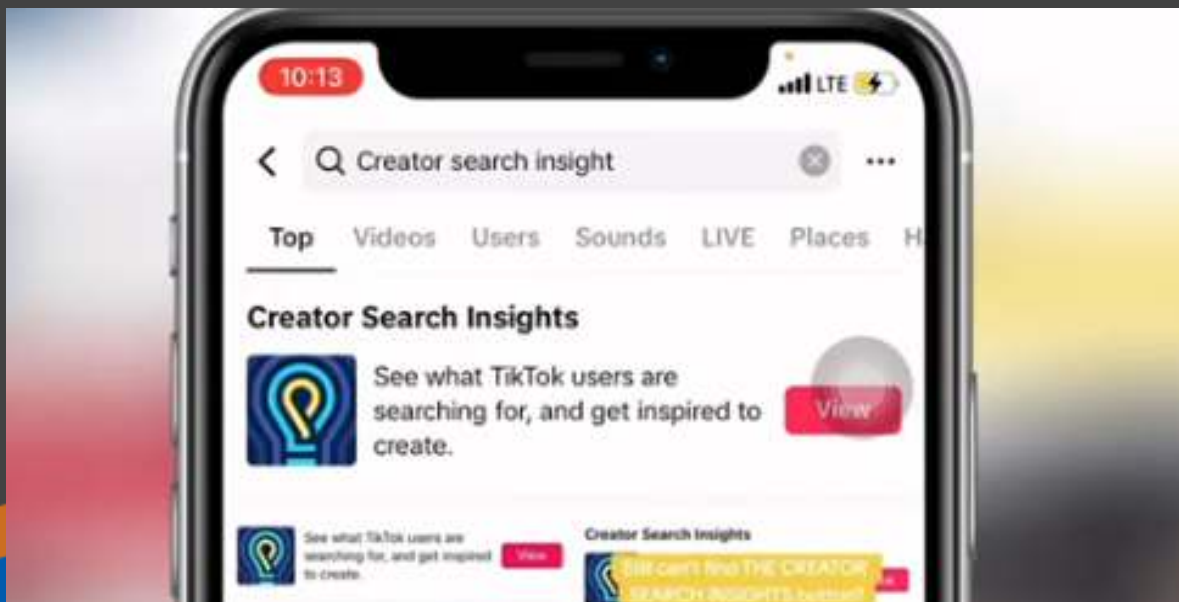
10:13

LTE

Creator search insight

Top Videos Users Sounds LIVE Places H

Creator Search Insights

See what TikTok users are searching for, and get inspired to create.

View

See what TikTok users are searching for, and get inspired to create.

View

Creator Search Insights

But can't find THE CREATOR SEARCH INSIGHTS button?